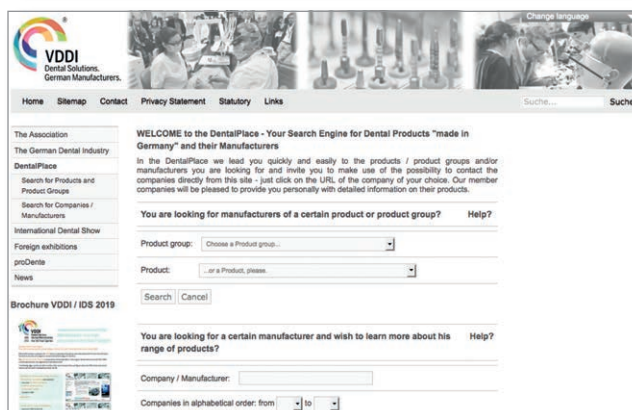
VDDI
Dental Solutions. German Manufacturers.

Change language

Home Sitemap Contact Privacy Statement Statutory Links

Suche...
Suche

The Association
The German Dental Industry
DentalPlace
Search for Products and Product Groups
Search for Companies / Manufacturers
International Dental Show
Foreign exhibitions
proDente
News

Brochure VDDI / IDS 2019

WELCOME to the DentalPlace - Your Search Engine for Dental Products "made in Germany" and their Manufacturers

In the DentalPlace we lead you quickly and easily to the products / product groups and/or manufacturers you are looking for and invite you to make use of the possibility to contact the companies directly from this site - just click on the URL of the company of your choice. Our member companies will be pleased to provide you personally with detailed information on their products.

You are looking for manufacturers of a certain product or product group? Help?

Product group: Choose a Product group...

Product: ...or a Product, please.

Search Cancel

You are looking for a certain manufacturer and wish to learn more about his range of products? Help?

Company / Manufacturer:

Companies in alphabetical order: from to